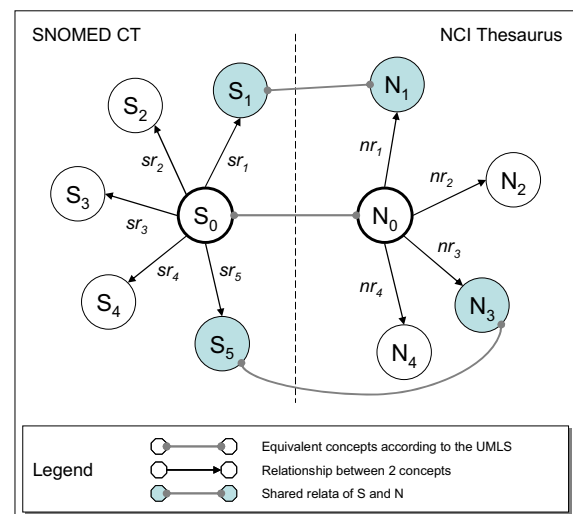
SNOMED CT

NCI Thesaurus

$S_1$

$N_1$

$S_2$

$sr_2$

$sr_1$

$nr_1$

$nr_2$

$N_2$

$S_3$

$sr_3$

$S_0$

$N_0$

$nr_3$

$sr_4$

$sr_5$

$nr_4$

$S_4$

$N_3$

$S_5$

$N_4$

Legend

Equivalent concepts according to the UMLS

Relationship between 2 concepts

Shared relata of S and N